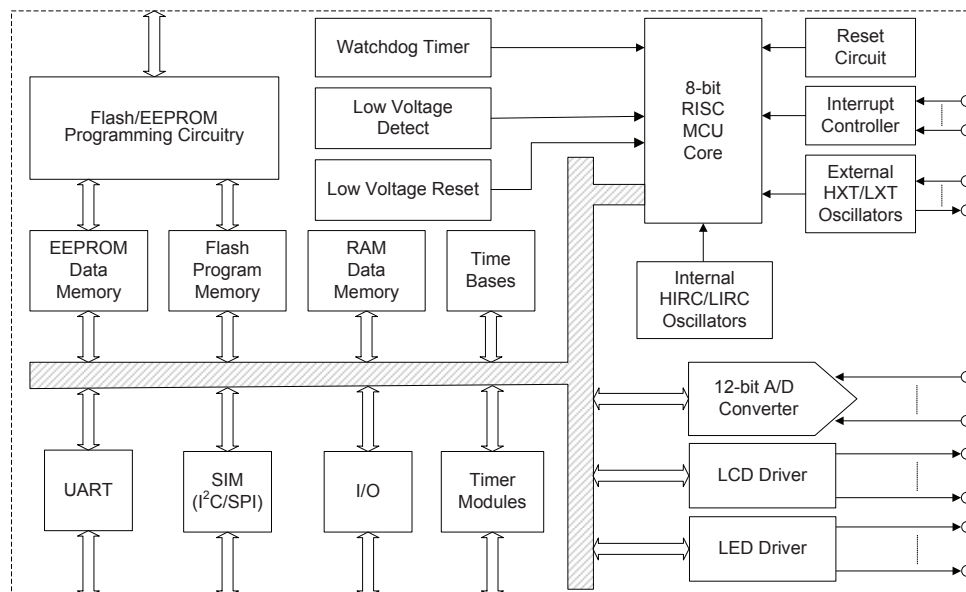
Watchdog Timer

Reset Circuit

Flash/EEPROM Programming Circuitry

Low Voltage Detect

8-bit RISC MCU Core

Interrupt Controller

Low Voltage Reset

External HXT/LXT Oscillators

EEPROM Data Memory

Flash Program Memory

RAM Data Memory

Time Bases

Internal HIRC/LIRC Oscillators

12-bit A/D Converter

UART

SIM ($I^2C$/SPI)

I/O

Timer Modules

LCD Driver

LED Driver